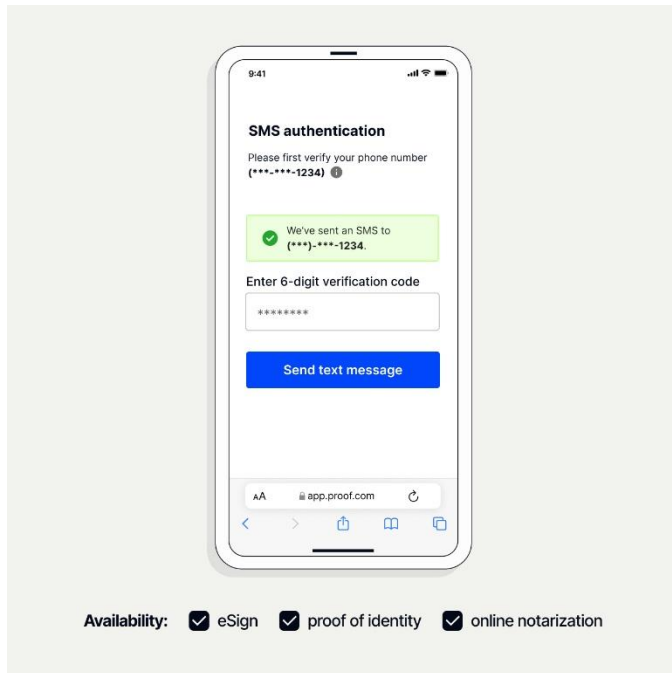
9:41

SMS authentication

Please first verify your phone number (***-***-1234)

We've sent an SMS to (***)-***-1234.

Enter 6-digit verification code

********

Send text message

AA app.proof.com

Availability: eSign proof of identity online notarization